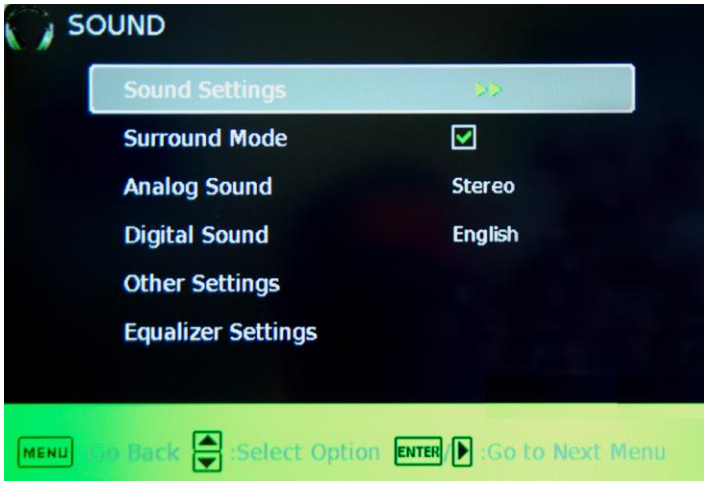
SOUND

| | |
|---|---|
| Sound Settings | ▸▸ |
| Surround Mode | ☑ |
| Analog Sound | Stereo |
| Digital Sound | English |
| Other Settings | |
| Equalizer Settings | |

MENU :Go Back :Select Option ENTER/ :Go to Next Menu